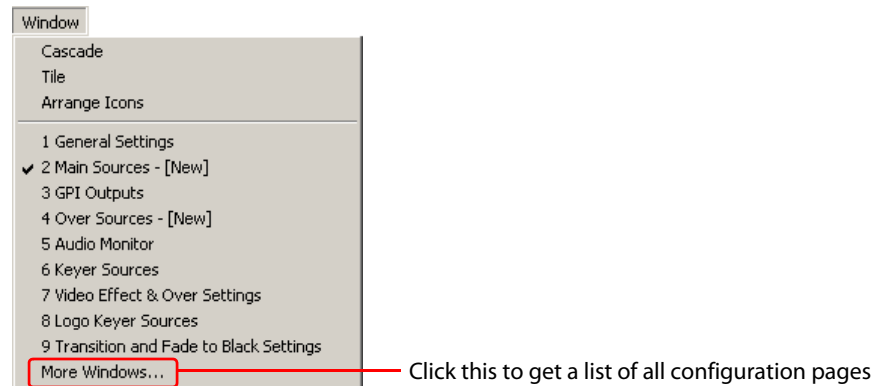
Window

Cascade
Tile
Arrange Icons

1 General Settings
✓ 2 Main Sources - [New]
3 GPI Outputs
4 Over Sources - [New]
5 Audio Monitor
6 Keyer Sources
7 Video Effect & Over Settings
8 Logo Keyer Sources
9 Transition and Fade to Black Settings
More Windows...

Click this to get a list of all configuration pages